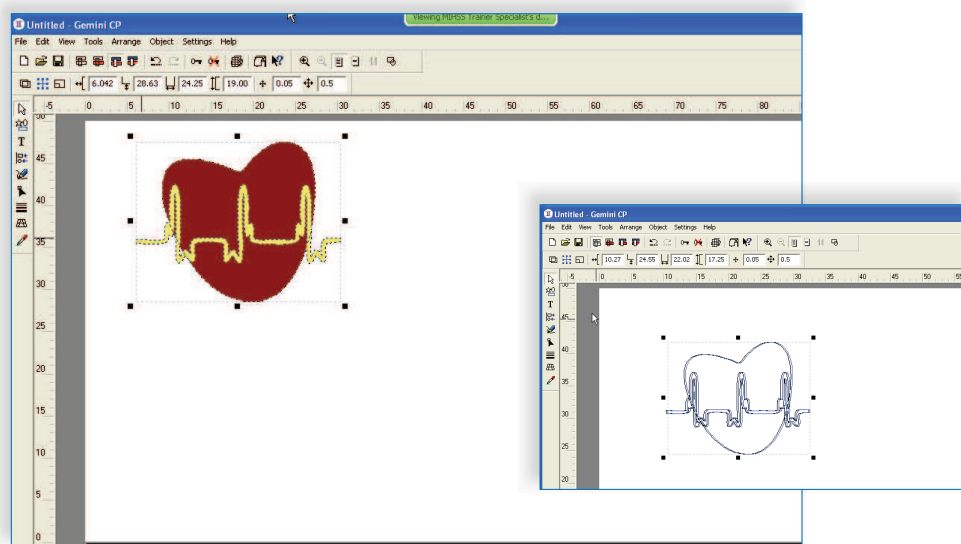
Untitled - Gemini CP

Viewing MIHSS Trainer Specialist's d...

File Edit View Tools Arrange Object Settings Help

6.042 28.63 24.25 19.00 0.05 0.5

-5 0 5 10 15 20 25 30 35 40 45 50 55 60 65 70 75 80

50 45 40 35 30 25 20 15 10 5 0

Untitled - Gemini CP

File Edit View Tools Arrange Object Settings Help

10.27 24.55 22.02 17.25 0.05 0.5

-5 0 5 10 15 20 25 30 35 40 45 50 55

50 45 40 35 30 25 20